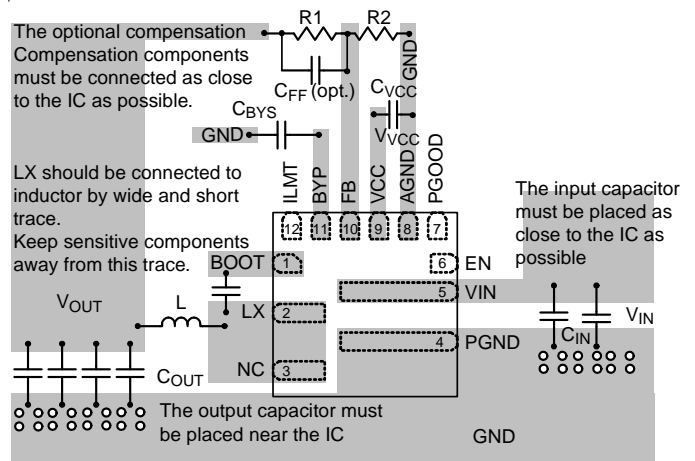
The optional compensation Compensation components must be connected as close to the IC as possible.

R1

R2

GND

$C_{FF}$ (opt.)

$C_{VCC}$

$V_{VCC}$

$C_{BYS}$

GND

LX should be connected to inductor by wide and short trace.
Keep sensitive components away from this trace.

ILMT

BYP

FB

VCC

AGND

PGOOD

12

11

10

9

8

7

The input capacitor must be placed as close to the IC as possible

BOOT

1

6

EN

5

VIN

$V_{OUT}$

L

LX

2

4

PGND

$C_{IN}$

$V_{IN}$

NC

3

$C_{OUT}$

The output capacitor must be placed near the IC

GND